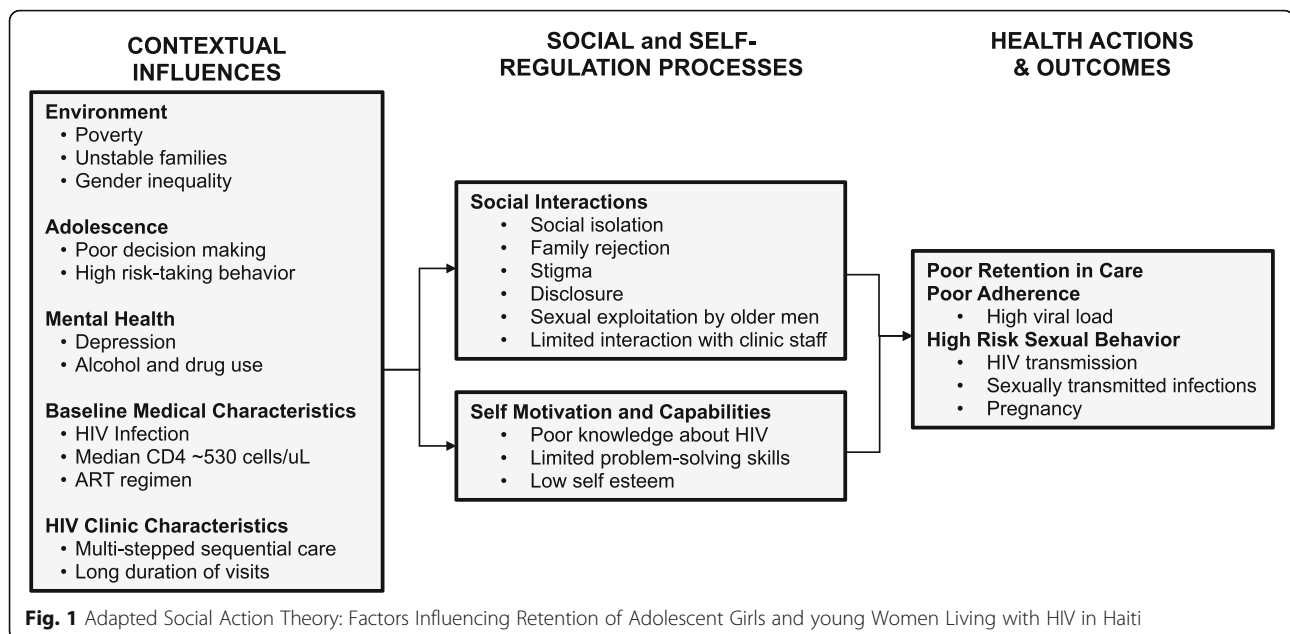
CONTEXTUAL INFLUENCES

SOCIAL and SELF-REGULATION PROCESSES

HEALTH ACTIONS & OUTCOMES

Environment
• Poverty
• Unstable families
• Gender inequality

Adolescence
• Poor decision making
• High risk-taking behavior

Mental Health
• Depression
• Alcohol and drug use

Baseline Medical Characteristics
• HIV Infection
• Median CD4 ~530 cells/uL
• ART regimen

HIV Clinic Characteristics
• Multi-stepped sequential care
• Long duration of visits

Social Interactions
• Social isolation
• Family rejection
• Stigma
• Disclosure
• Sexual exploitation by older men
• Limited interaction with clinic staff

Self Motivation and Capabilities
• Poor knowledge about HIV
• Limited problem-solving skills
• Low self esteem

Poor Retention in Care
Poor Adherence
• High viral load
High Risk Sexual Behavior
• HIV transmission
• Sexually transmitted infections
• Pregnancy

Fig. 1 Adapted Social Action Theory: Factors Influencing Retention of Adolescent Girls and young Women Living with HIV in Haiti